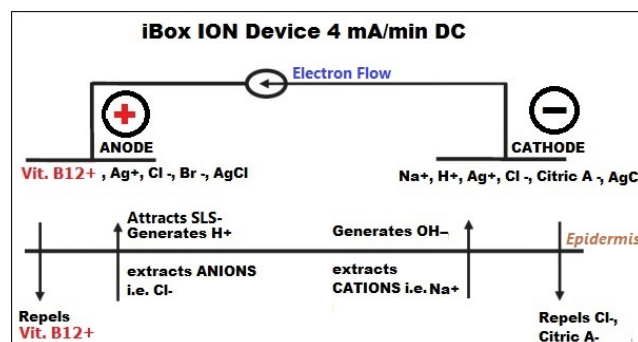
iBox ION Device 4 mA/min DC

Electron Flow

ANODE

CATHODE

Vit. B12+ , Ag+, Cl -, Br -, AgCl

Na+, H+, Ag+, Cl -, Citric A -, AgC

Attracts SLS-
Generates H+

Generates OH–

Epidermis

extracts ANIONS
i.e. Cl-

extracts
CATIONS i.e. Na+

Repels
Vit. B12+

Repels Cl-,
Citric A-